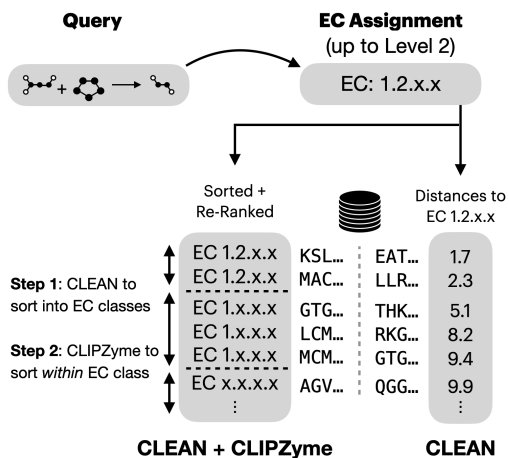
Query

EC Assignment
(up to Level 2)

EC: 1.2.x.x

Sorted +
Re-Ranked

Distances to
EC 1.2.x.x

Step 1: CLEAN to sort into EC classes

Step 2: CLIPZyme to sort *within* EC class

| | | | |
|---|---|---|---|
| EC 1.2.x.x | KSL... | EAT... | 1.7 |
| EC 1.2.x.x | MAC... | LLR... | 2.3 |
| EC 1.x.x.x | GTG... | THK... | 5.1 |
| EC 1.x.x.x | LCM... | RKG... | 8.2 |
| EC 1.x.x.x | MCM... | GTG... | 9.4 |
| EC x.x.x.x | AGV... | QGG... | 9.9 |
| ⋮ | | | ⋮ |

CLEAN + CLIPZyme

CLEAN